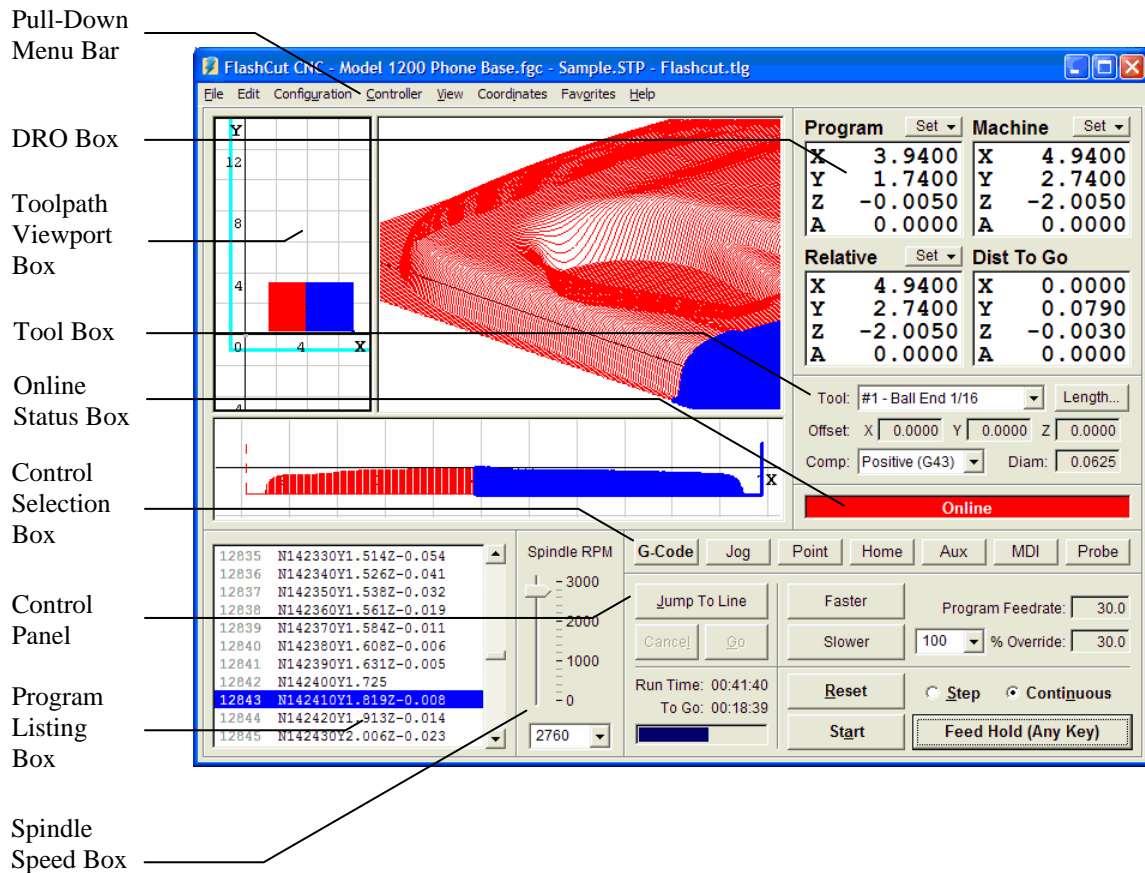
Pull-Down Menu Bar

DRO Box

Toolpath Viewport Box

Tool Box

Online Status Box

Control Selection Box

Control Panel

Program Listing Box

Spindle Speed Box

FlashCut CNC - Model 1200 Phone Base.fgc - Sample.STP - Flashcut.tlg

File Edit Configuration Controller View Coordinates Favorites Help

Y
12
8
4
0 4 X
-4

X

Program Set
X 3.9400
Y 1.7400
Z -0.0050
A 0.0000

Machine Set
X 4.9400
Y 2.7400
Z -2.0050
A 0.0000

Relative Set
X 4.9400
Y 2.7400
Z -2.0050
A 0.0000

Dist To Go
X 0.0000
Y 0.0790
Z -0.0030
A 0.0000

Tool: #1 - Ball End 1/16 Length...

Offset: X 0.0000 Y 0.0000 Z 0.0000

Comp: Positive (G43) Diam: 0.0625

Online

12835 N142330Y1.514Z-0.054
12836 N142340Y1.526Z-0.041
12837 N142350Y1.538Z-0.032
12838 N142360Y1.561Z-0.019
12839 N142370Y1.584Z-0.011
12840 N142380Y1.608Z-0.006
12841 N142390Y1.631Z-0.005
12842 N142400Y1.725
12843 N142410Y1.819Z-0.008
12844 N142420Y1.913Z-0.014
12845 N142430Y2.006Z-0.023

Spindle RPM
3000
2000
1000
0
2760

G-Code Jog Point Home Aux MDI Probe

Jump To Line
Cancel Go

Faster
Slower
100 % Override: 30.0
Program Feedrate: 30.0

Run Time: 00:41:40
To Go: 00:18:39

Reset
Start
Step Continuous
Feed Hold (Any Key)